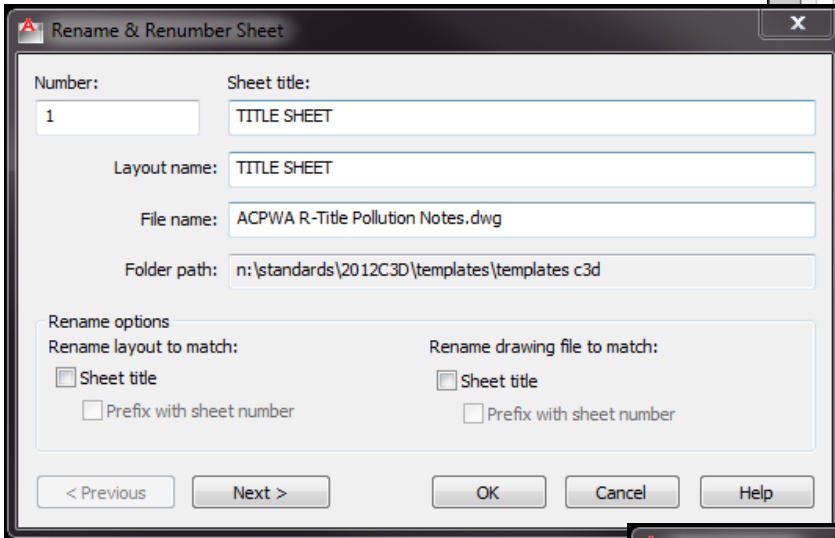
Rename & Renumber Sheet

Number:
1

Sheet title:
TITLE SHEET

Layout name: TITLE SHEET

File name: ACPWA R-Title Pollution Notes.dwg

Folder path: n:\standards\2012C3D\templates\templates c3d

Rename options
Rename layout to match:
Sheet title
Prefix with sheet number

Rename drawing file to match:
Sheet title
Prefix with sheet number

< Previous
Next >
OK
Cancel
Help